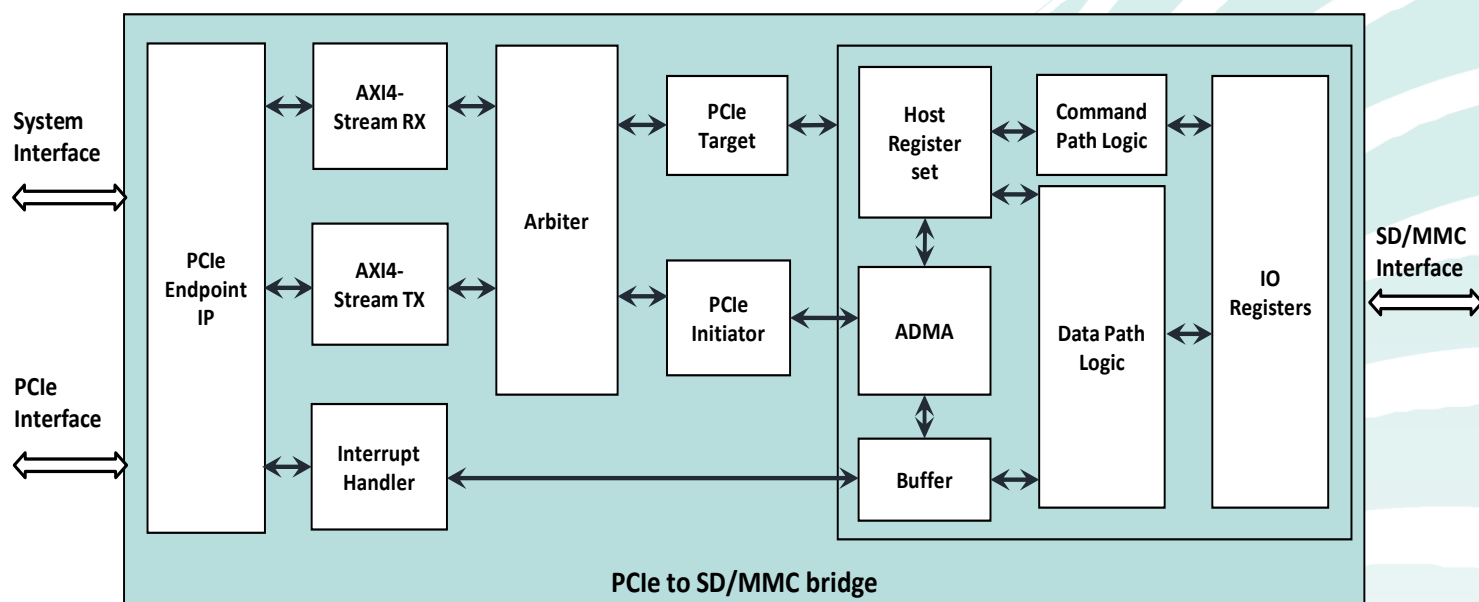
System Interface

PCIe Interface

PCIe Endpoint IP

AXI4-Stream RX

AXI4-Stream TX

Interrupt Handler

Arbiter

PCIe Target

PCIe Initiator

Host Register set

ADMA

Buffer

Command Path Logic

Data Path Logic

IO Registers

SD/MMC Interface

PCIe to SD/MMC bridge